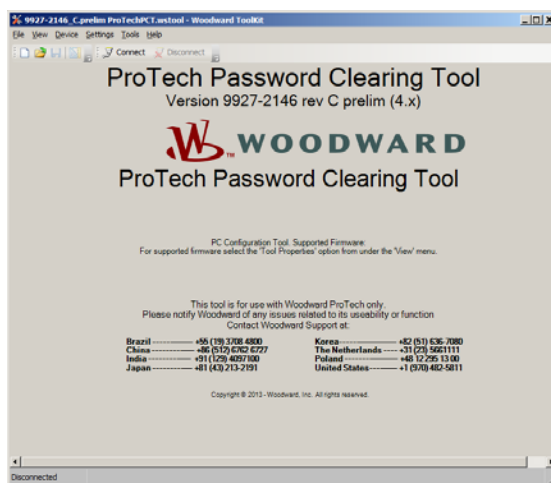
9927-2146_C.prelim ProTechPCT.wstool - Woodward ToolKit

File View Device Settings Tools Help

Connect Disconnect

ProTech Password Clearing Tool

Version 9927-2146 rev C prelim (4.x)

WOODWARD

ProTech Password Clearing Tool

PC Configuration Tool. Supported Firmware:
For supported firmware select the 'Tool Properties' option from under the 'View' menu.

This tool is for use with Woodward ProTech only.
Please notify Woodward of any issues related to its usability or function
Contact Woodward Support at:

Brazil ------------- +55 (19) 3708 4800
China ------------- +86 (512) 6762 6727
India -------------- +91 (129) 4097100
Japan ------------- +81 (43) 213-2191

Korea------------------- +82 (51) 636-7080
The Netherlands ---- +31 (23) 5661111
Poland ----------------- +48 12 295 13 00
United States--------- +1 (970) 482-5811

Copyright © 2013 - Woodward, Inc. All rights reserved.

Disconnected